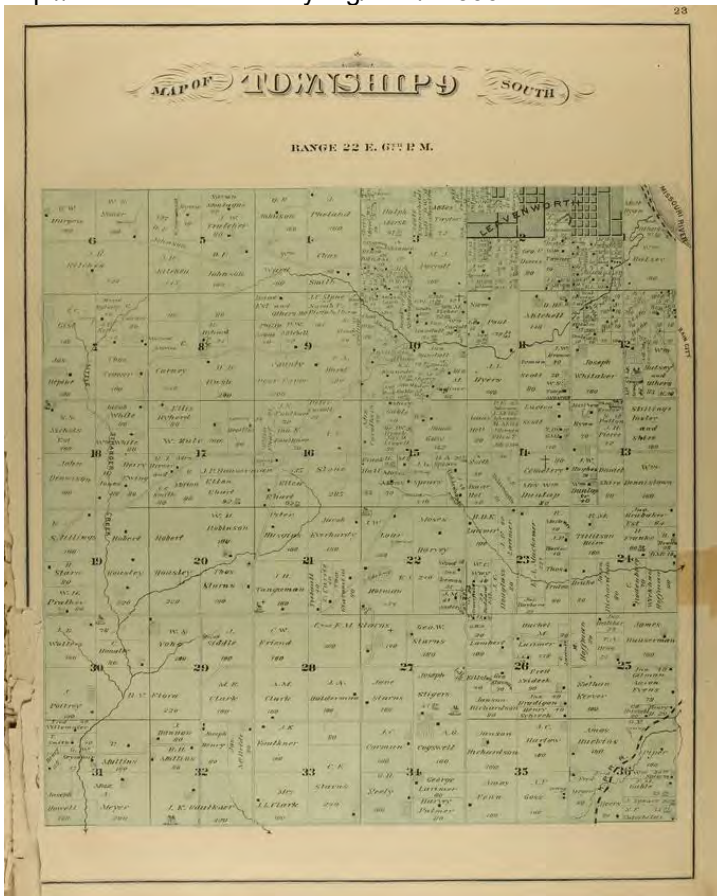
23

MAP OF TOWNSHIP 9 SOUTH

RANGE 22 E. 6TH P. M.

LEAVENWORTH

MISSOURI RIVER

6 5 4 3 2 1
7 8 9 10 11 12
18 17 16 15 14 13
19 20 21 22 23 24
30 29 28 27 26 25
31 32 33 34 35 36

Mitchell
Joseph Whitaker
Ellis
Robert
Stone
Harvey
Sterns
Geo. W. Sterns
Cemetery
Dunlap
Clark
Faulkner
Clark
Joseph Stiggers
Fraser
Mullins
Meyers
Starns
George
Harvey Palmer
Huntington
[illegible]